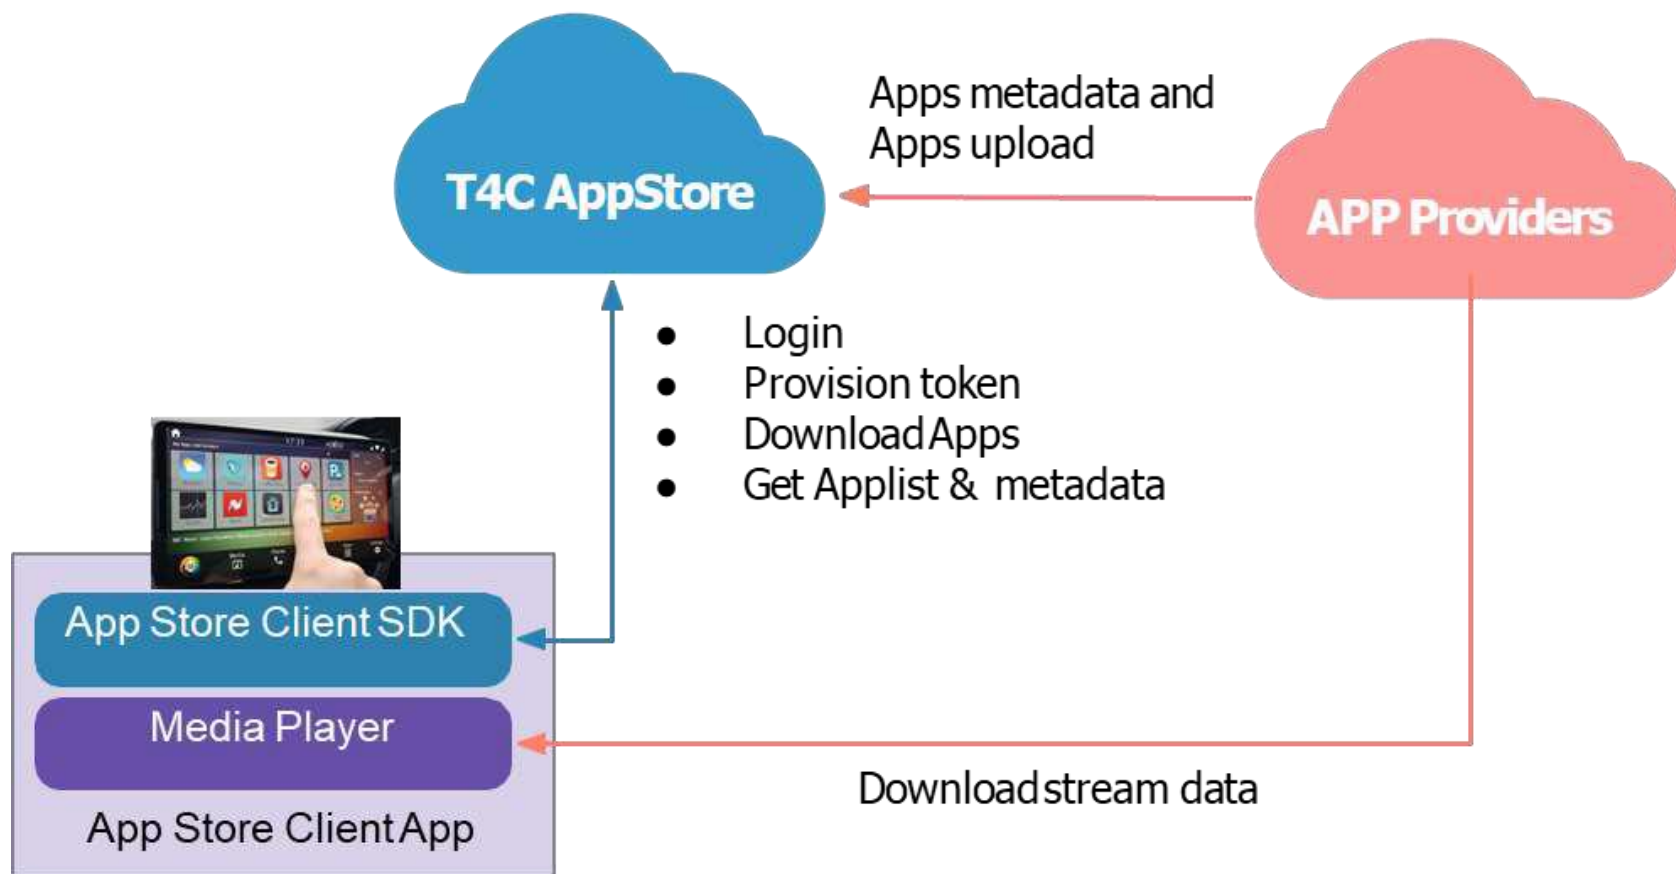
T4C AppStore

Apps metadata and Apps upload

APP Providers

- Login
- Provision token
- Download Apps
- Get Applist & metadata

App Store Client SDK

Media Player

App Store Client App

Download stream data